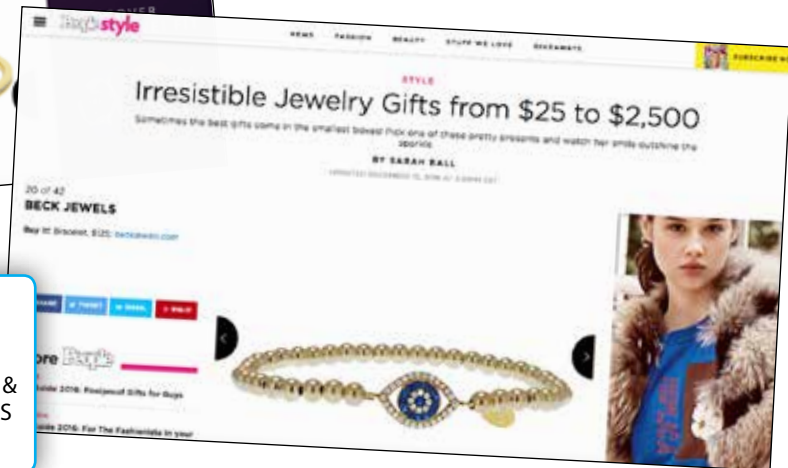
People style

NEWS FASHION BEAUTY STUFF WE LOVE GIVEAWAYS

SUBSCRIBE NOW

STYLE

Irresistible Jewelry Gifts from $25 to $2,500

Sometimes the best gifts come in the smallest boxes! Pick one of these pretty presents and watch her smile outshine the sparkle.

BY SARAH BALL

UPDATED DECEMBER 15, 2016 AT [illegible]

20 of 42

BECK JEWELS

Buy It! Bracelet, $125; beckjewels.com

SHARE TWEET EMAIL PIN IT

ore People

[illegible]uide 2016: Foolproof Gifts for Guys

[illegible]uide 2016: For The Fashionista in your

&

S